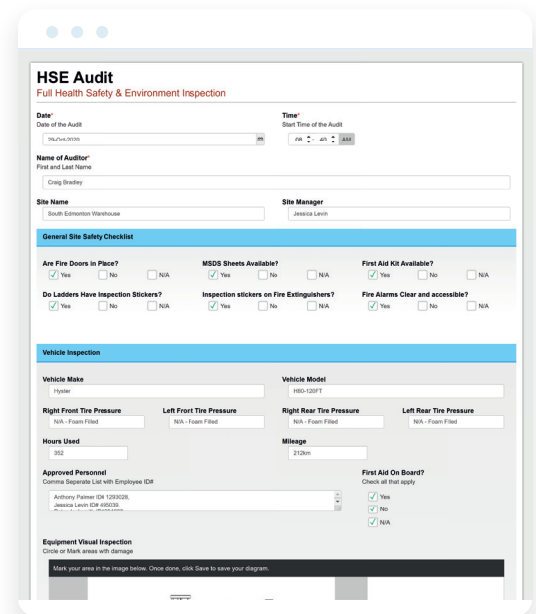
HSE Audit
Full Health Safety & Environment Inspection

Date*
Date of the Audit
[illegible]

Time*
Start Time of the Audit
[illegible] : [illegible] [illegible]

Name of Auditor*
First and Last Name
Craig Bradley

Site Name
South Edmonton Warehouse

Site Manager
Jessica Levin

General Site Safety Checklist

Are Fire Doors in Place?
Yes No N/A

MSDS Sheets Available?
Yes No N/A

First Aid Kit Available?
Yes No N/A

Do Ladders Have Inspection Stickers?
Yes No N/A

Inspection stickers on Fire Extinguishers?
Yes No N/A

Fire Alarms Clear and accessible?
Yes No N/A

Vehicle Inspection

Vehicle Make
Hyster

Vehicle Model
H60-120FT

Right Front Tire Pressure
N/A - Foam Filled

Left Front Tire Pressure
N/A - Foam Filled

Right Rear Tire Pressure
N/A - Foam Filled

Left Rear Tire Pressure
N/A - Foam Filled

Hours Used
352

Mileage
212km

Approved Personnel
Comma Seperate List with Employee ID#
Anthony Palmer ID# 1293028,
Jessica Levin ID# 495039,
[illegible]

First Aid On Board?
Check all that apply
Yes
No
N/A

Equipment Visual Inspection
Circle or Mark areas with damage

Mark your area in the image below. Once done, click Save to save your diagram.